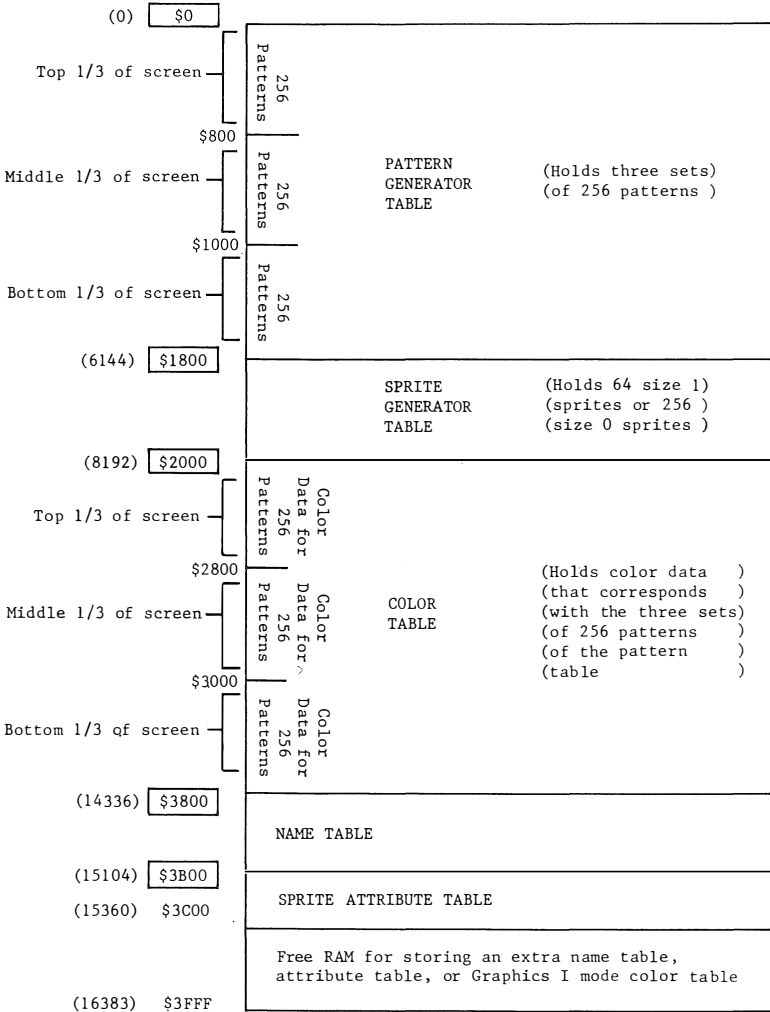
(0) $0

Top 1/3 of screen

256 Patterns

$800

Middle 1/3 of screen

256 Patterns

PATTERN GENERATOR TABLE

(Holds three sets)
(of 256 patterns )

$1000

Bottom 1/3 of screen

256 Patterns

(6144) $1800

SPRITE GENERATOR TABLE

(Holds 64 size 1)
(sprites or 256 )
(size 0 sprites )

(8192) $2000

Top 1/3 of screen

Color Data for 256 Patterns

$2800

Middle 1/3 of screen

Color Data for 256 Patterns

COLOR TABLE

(Holds color data )
(that corresponds )
(with the three sets)
(of 256 patterns )
(of the pattern )
(table )

$3000

Bottom 1/3 qf screen

Color Data for 256 Patterns

(14336) $3800

NAME TABLE

(15104) $3B00

SPRITE ATTRIBUTE TABLE

(15360) $3C00

Free RAM for storing an extra name table, attribute table, or Graphics I mode color table

(16383) $3FFF